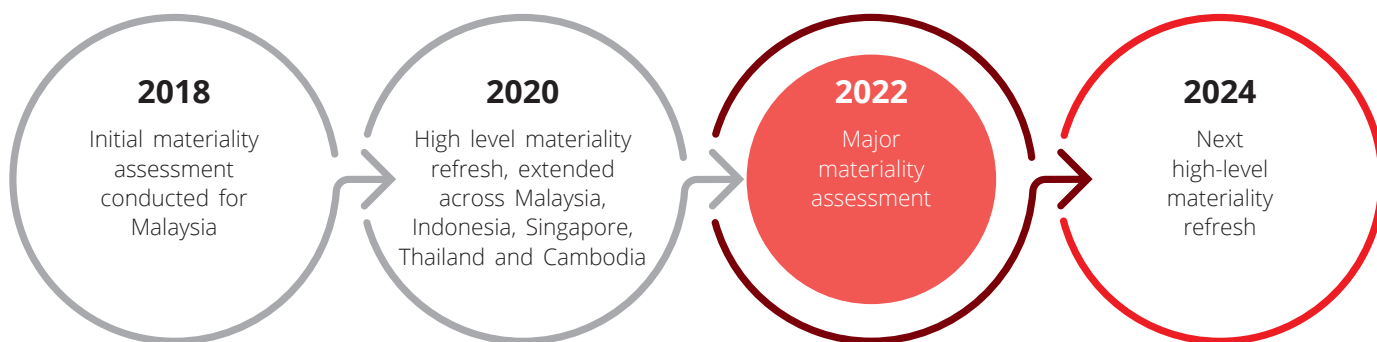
2018

Initial materiality assessment conducted for Malaysia

2020

High level materiality refresh, extended across Malaysia, Indonesia, Singapore, Thailand and Cambodia

2022

Major materiality assessment

2024

Next high-level materiality refresh